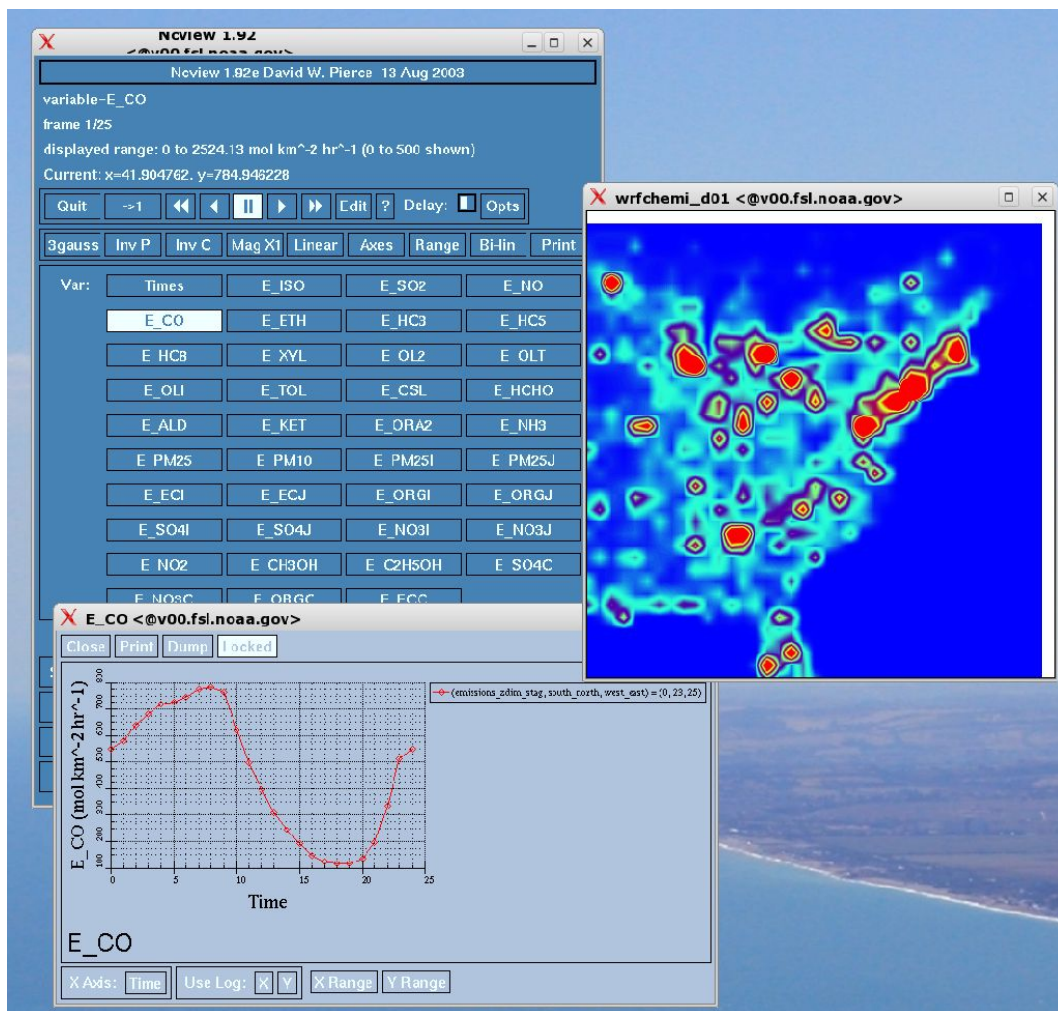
Ncview 1.92
<@v00.fsl.noaa.gov>

Ncview 1.92e David W. Pierce 13 Aug 2003

variable-E_CO
frame 1/25
displayed range: 0 to 2524.13 mol km^-2 hr^-1 (0 to 500 shown)
Current: x=41.904762. y=784.946228

Quit ->1 Edit ? Delay: Opts

3gauss Inv P Inv C Mag X1 Linear Axes Range Bi-lin Print

Var:

| Times | E_ISO | E_SO2 | E_NO |
|---|---|---|---|
| E_CO | E_ETH | E_HC3 | E_HC5 |
| E_HC8 | E_XYL | E_OL2 | E_OLT |
| E_OLI | E_TOL | E_CSL | E_HCHO |
| E_ALD | E_KET | E_ORA2 | E_NH3 |
| E_PM25 | E_PM10 | E_PM25I | E_PM25J |
| E_ECI | E_ECJ | E_ORGI | E_ORGJ |
| E_SO4I | E_SO4J | E_NO3I | E_NO3J |
| E_NO2 | E_CH3OH | E_C2H5OH | E_SO4C |
| E_NO3C | E_ORGC | E_ECC | |

wrfchemi_d01 <@v00.fsl.noaa.gov>

E_CO <@v00.fsl.noaa.gov>

Close Print Dump Locked

(emissions_zdim_stag, south_north, west_east) = (0, 23, 25)

E_CO (mol km^-2 hr^-1)

800 700 600 500 400 300 200 100

0 5 10 15 20 25

Time

E_CO

X Axis: Time Use Log: X Y X Range Y Range